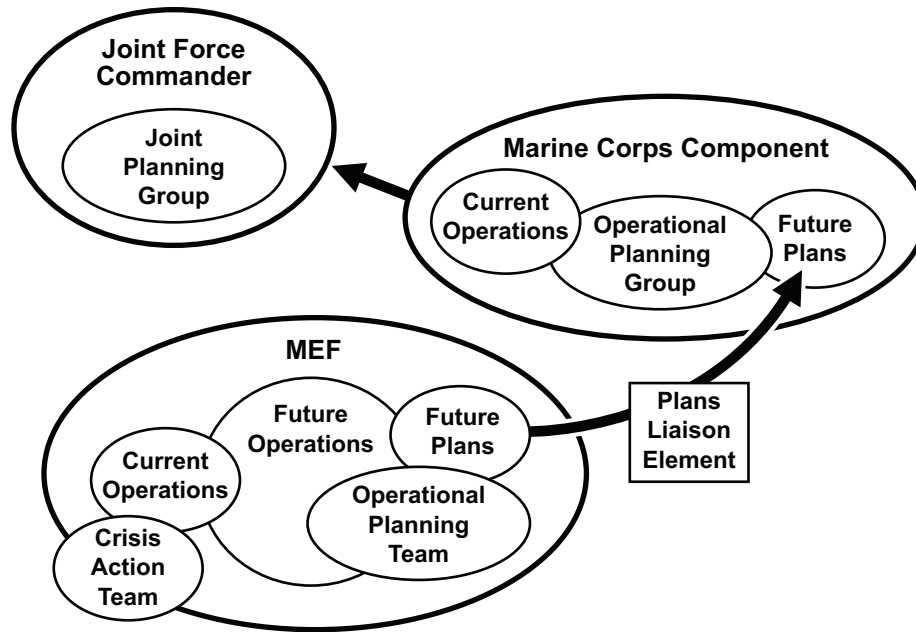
Joint Force Commander

Joint Planning Group

Marine Corps Component

Current Operations

Operational Planning Group

Future Plans

MEF

Future Operations

Future Plans

Plans Liaison Element

Current Operations

Operational Planning Team

Crisis Action Team